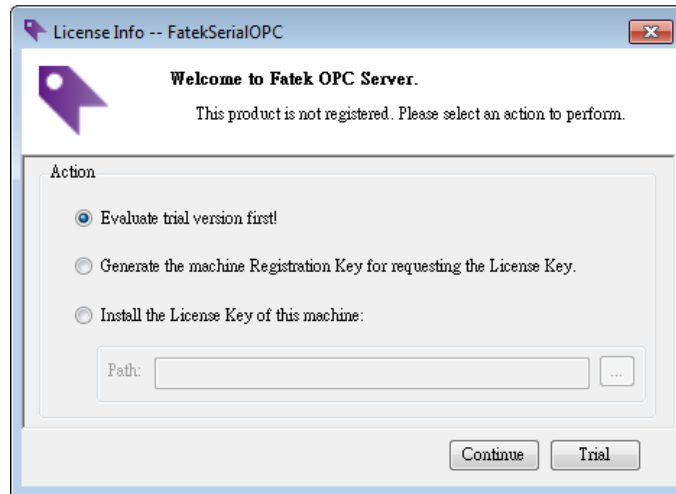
License Info -- FatekSerialOPC

Welcome to Fatek OPC Server.

This product is not registered. Please select an action to perform.

Action

Evaluate trial version first!

Generate the machine Registration Key for requesting the License Key.

Install the License Key of this machine:

Path:

...

Continue

Trial